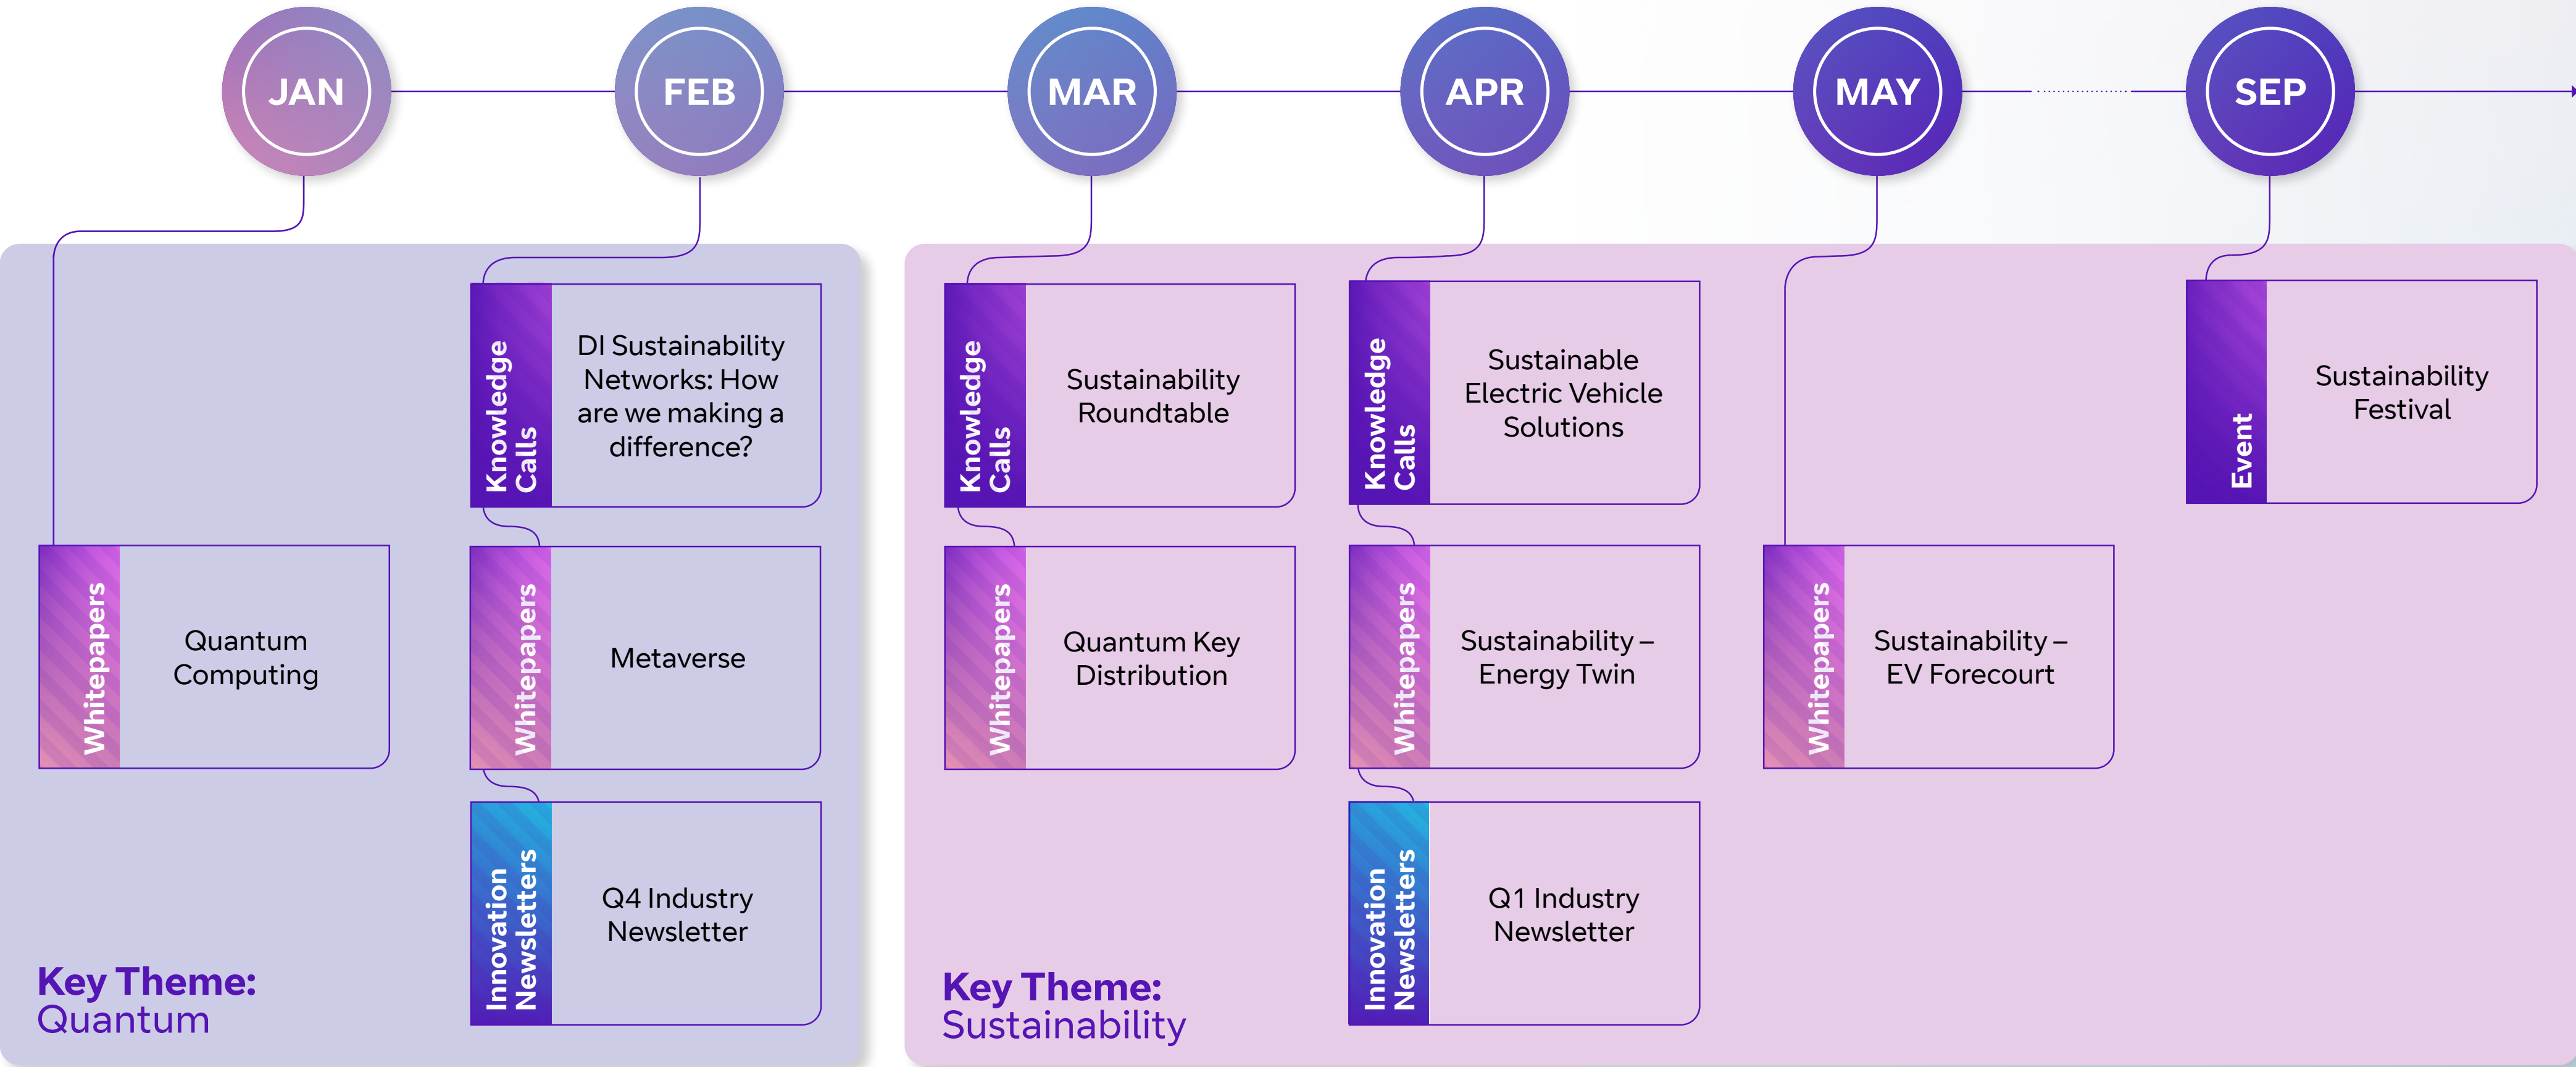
JAN

FEB

MAR

APR

MAY

SEP

Whitepapers
Quantum Computing

Knowledge Calls
DI Sustainability Networks: How are we making a difference?

Whitepapers
Metaverse

Innovation Newsletters
Q4 Industry Newsletter

Key Theme:
Quantum

Knowledge Calls
Sustainability Roundtable

Whitepapers
Quantum Key Distribution

Knowledge Calls
Sustainable Electric Vehicle Solutions

Whitepapers
Sustainability – Energy Twin

Innovation Newsletters
Q1 Industry Newsletter

Whitepapers
Sustainability – EV Forecourt

Event
Sustainability Festival

Key Theme:
Sustainability